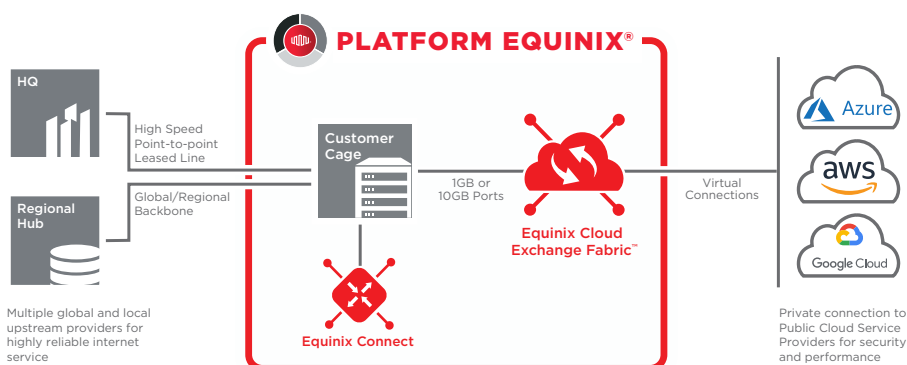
PLATFORM EQUINIX®

HQ

High Speed Point-to-point Leased Line

Regional Hub

Global/Regional Backbone

Customer Cage

1GB or 10GB Ports

Equinix Cloud Exchange Fabric™

Virtual Connections

Equinix Connect

Azure

aws

Google Cloud

Multiple global and local upstream providers for highly reliable internet service

Private connection to Public Cloud Service Providers for security and performance